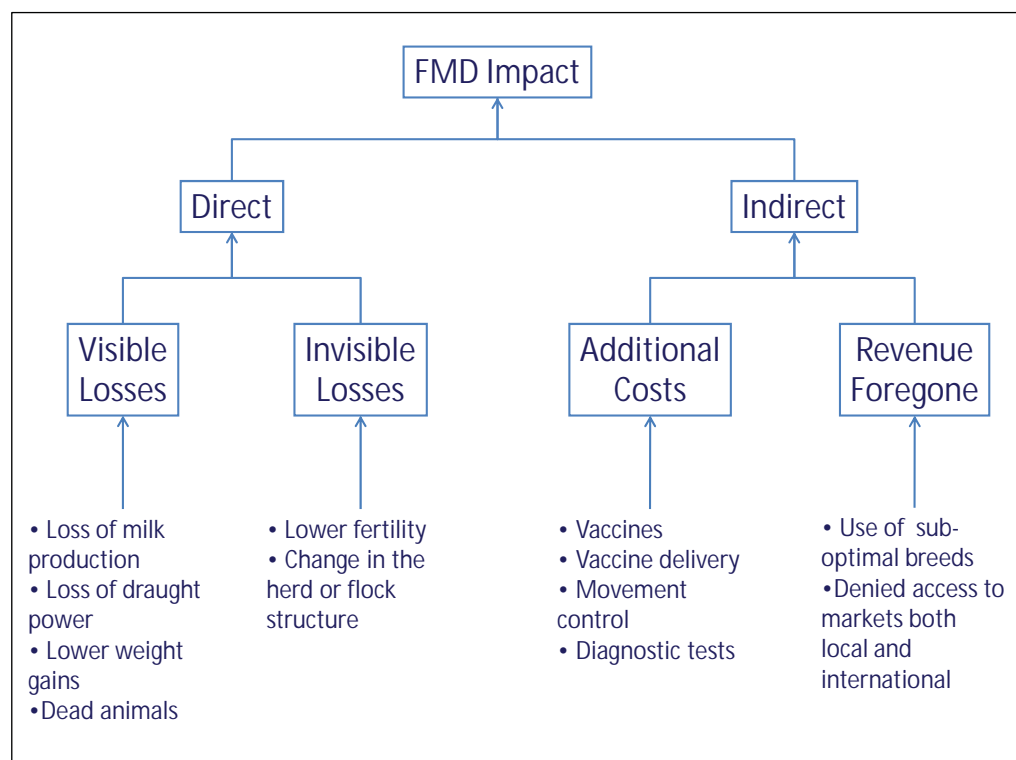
FMD Impact

Direct

Indirect

Visible Losses

Invisible Losses

Additional Costs

Revenue Foregone

• Loss of milk production
• Loss of draught power
• Lower weight gains
•Dead animals

• Lower fertility
• Change in the herd or flock structure

• Vaccines
• Vaccine delivery
• Movement control
• Diagnostic tests

• Use of sub-optimal breeds
•Denied access to markets both local and international